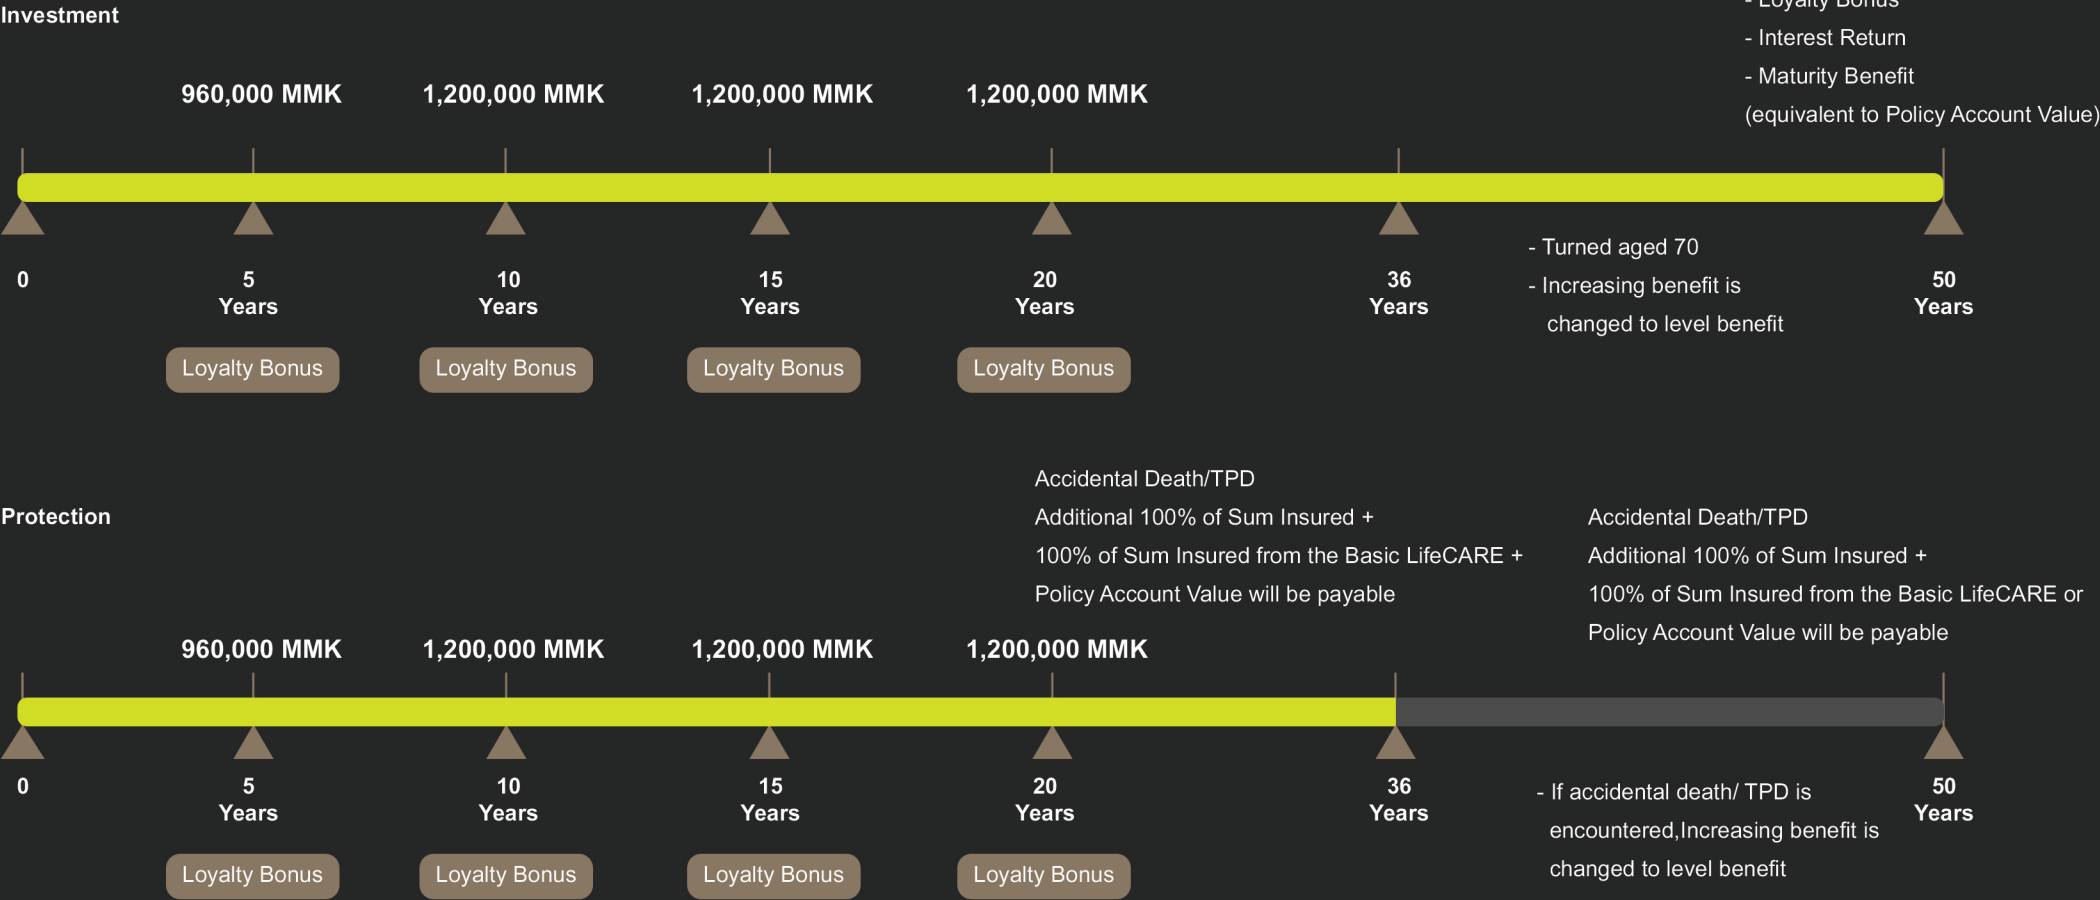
Investment

- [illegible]
- Interest Return
- Maturity Benefit
(equivalent to Policy Account Value)

960,000 MMK
1,200,000 MMK
1,200,000 MMK
1,200,000 MMK

0
5 Years
10 Years
15 Years
20 Years
36 Years
50 Years

- Turned aged 70
- Increasing benefit is changed to level benefit

Loyalty Bonus
Loyalty Bonus
Loyalty Bonus
Loyalty Bonus

Protection

Accidental Death/TPD
Additional 100% of Sum Insured +
100% of Sum Insured from the Basic LifeCARE +
Policy Account Value will be payable

Accidental Death/TPD
Additional 100% of Sum Insured +
100% of Sum Insured from the Basic LifeCARE or
Policy Account Value will be payable

960,000 MMK
1,200,000 MMK
1,200,000 MMK
1,200,000 MMK

0
5 Years
10 Years
15 Years
20 Years
36 Years
50 Years

- If accidental death/ TPD is encountered,Increasing benefit is changed to level benefit

Loyalty Bonus
Loyalty Bonus
Loyalty Bonus
Loyalty Bonus